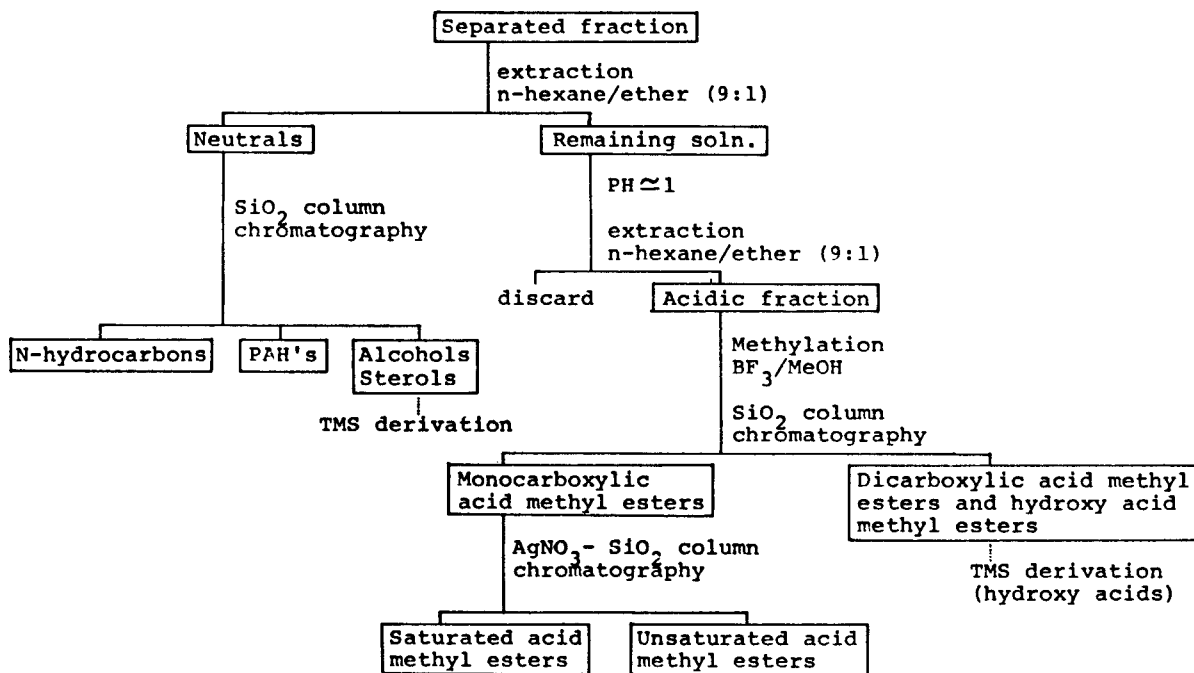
Separated fraction

extraction
n-hexane/ether (9:1)

Neutrals

Remaining soln.

$SiO_2$ column chromatography

PH$\simeq$1

extraction
n-hexane/ether (9:1)

discard

Acidic fraction

N-hydrocarbons

PAH's

Alcohols
Sterols

TMS derivation

Methylation
$BF_3$/MeOH

$SiO_2$ column chromatography

Monocarboxylic acid methyl esters

Dicarboxylic acid methyl esters and hydroxy acid methyl esters

$AgNO_3$- $SiO_2$ column chromatography

TMS derivation
(hydroxy acids)

Saturated acid methyl esters

Unsaturated acid methyl esters